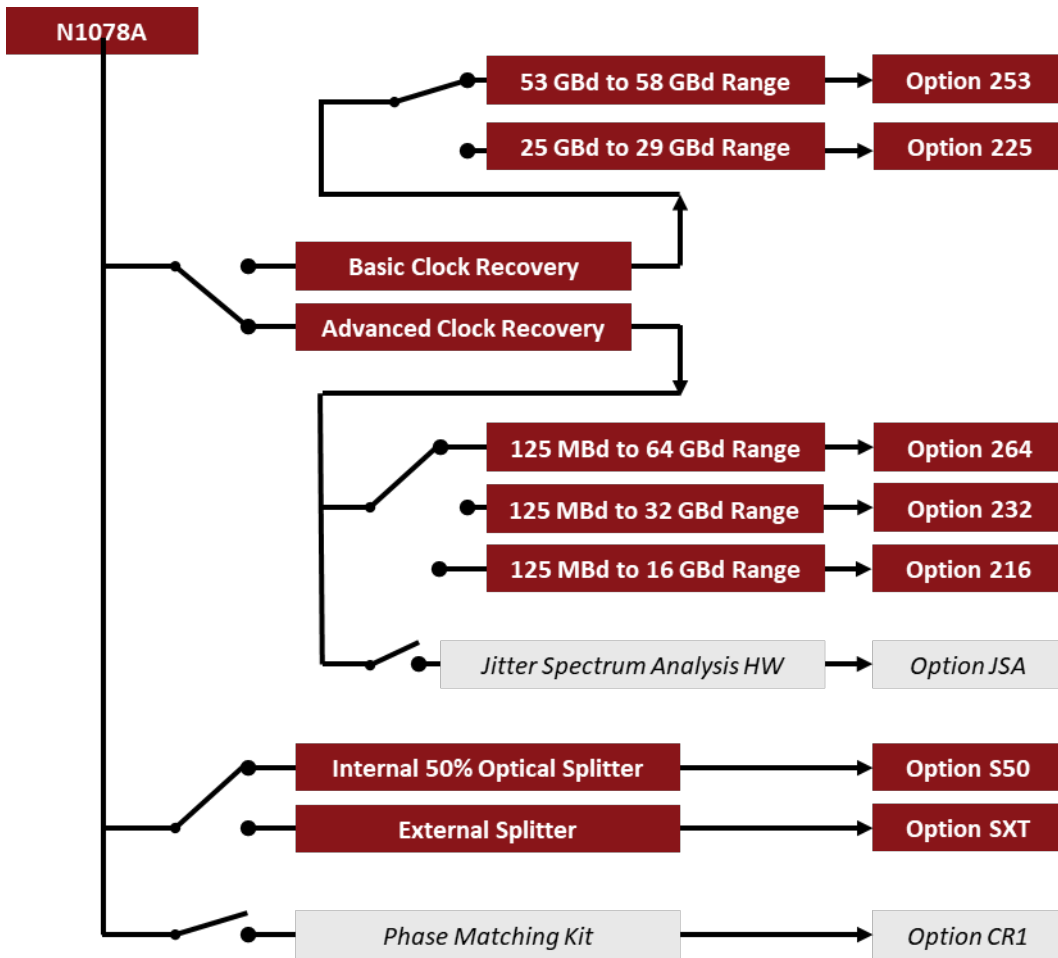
N1078A

53 GBd to 58 GBd Range

Option 253

25 GBd to 29 GBd Range

Option 225

Basic Clock Recovery

Advanced Clock Recovery

125 MBd to 64 GBd Range

Option 264

125 MBd to 32 GBd Range

Option 232

125 MBd to 16 GBd Range

Option 216

Jitter Spectrum Analysis HW

Option JSA

Internal 50% Optical Splitter

Option S50

External Splitter

Option SXT

Phase Matching Kit

Option CR1